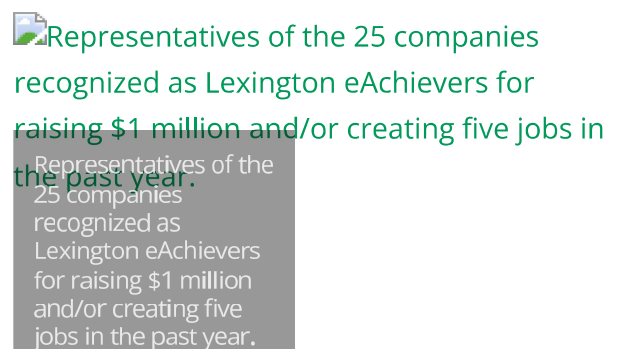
Representatives of the 25 companies recognized as Lexington eAchievers for raising $1 million and/or creating five jobs in the past year.

Representatives of the 25 companies recognized as Lexington eAchievers for raising $1 million and/or creating five jobs in the past year.